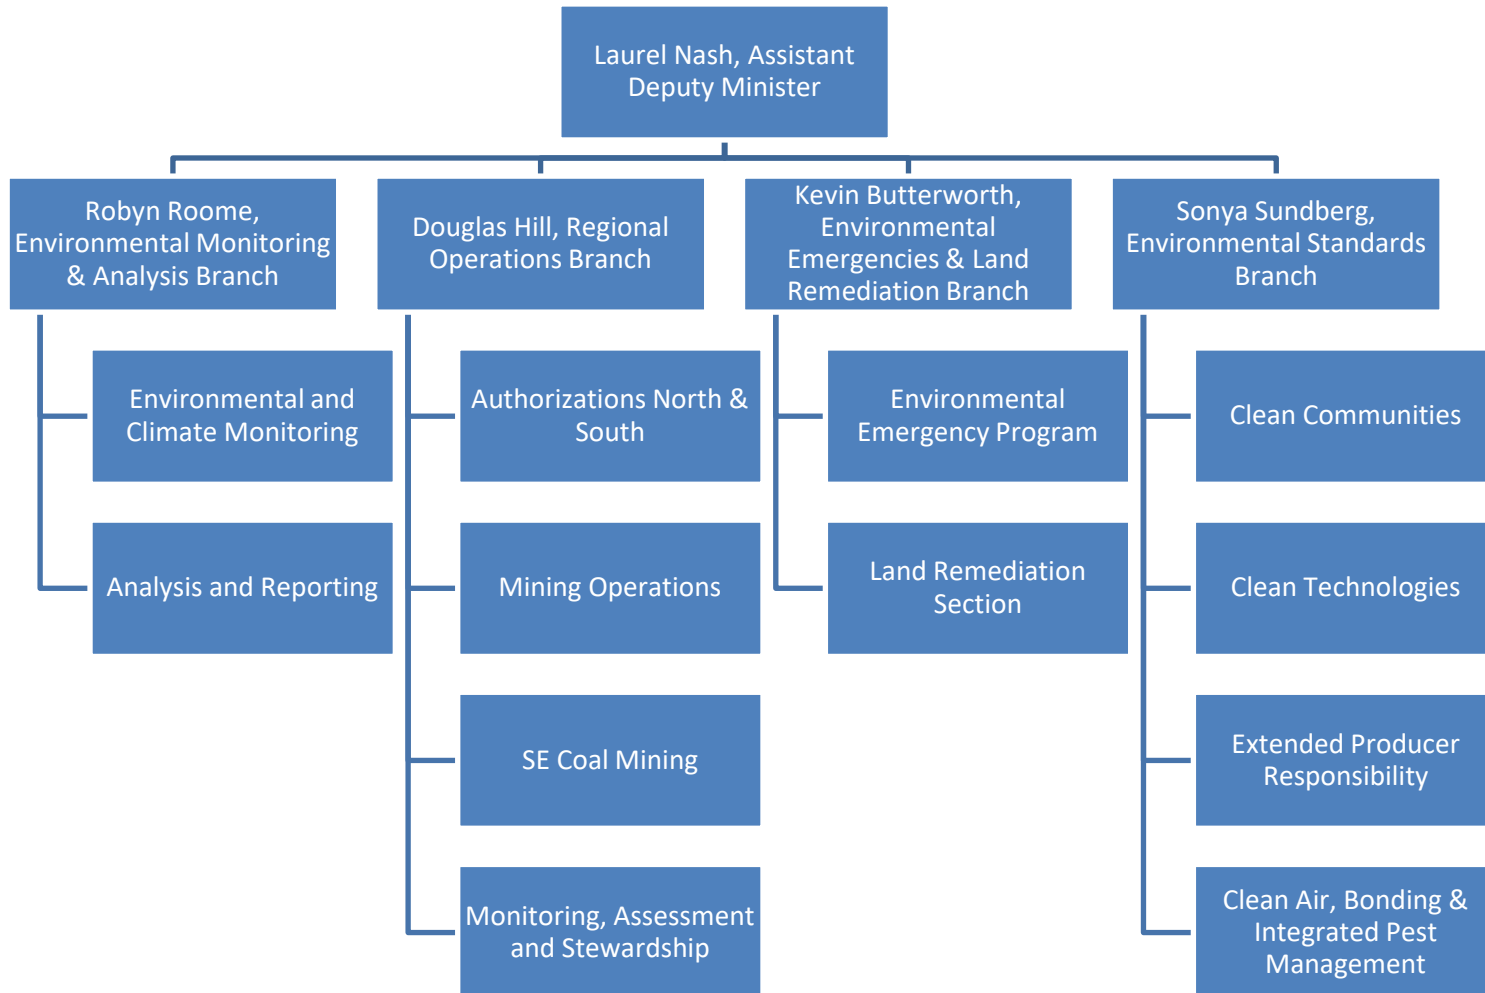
Laurel Nash, Assistant Deputy Minister

Robyn Roome, Environmental Monitoring & Analysis Branch

Environmental and Climate Monitoring

Analysis and Reporting

Douglas Hill, Regional Operations Branch

Authorizations North & South

Mining Operations

SE Coal Mining

Monitoring, Assessment and Stewardship

Kevin Butterworth, Environmental Emergencies & Land Remediation Branch

Environmental Emergency Program

Land Remediation Section

Sonya Sundberg, Environmental Standards Branch

Clean Communities

Clean Technologies

Extended Producer Responsibility

Clean Air, Bonding & Integrated Pest Management